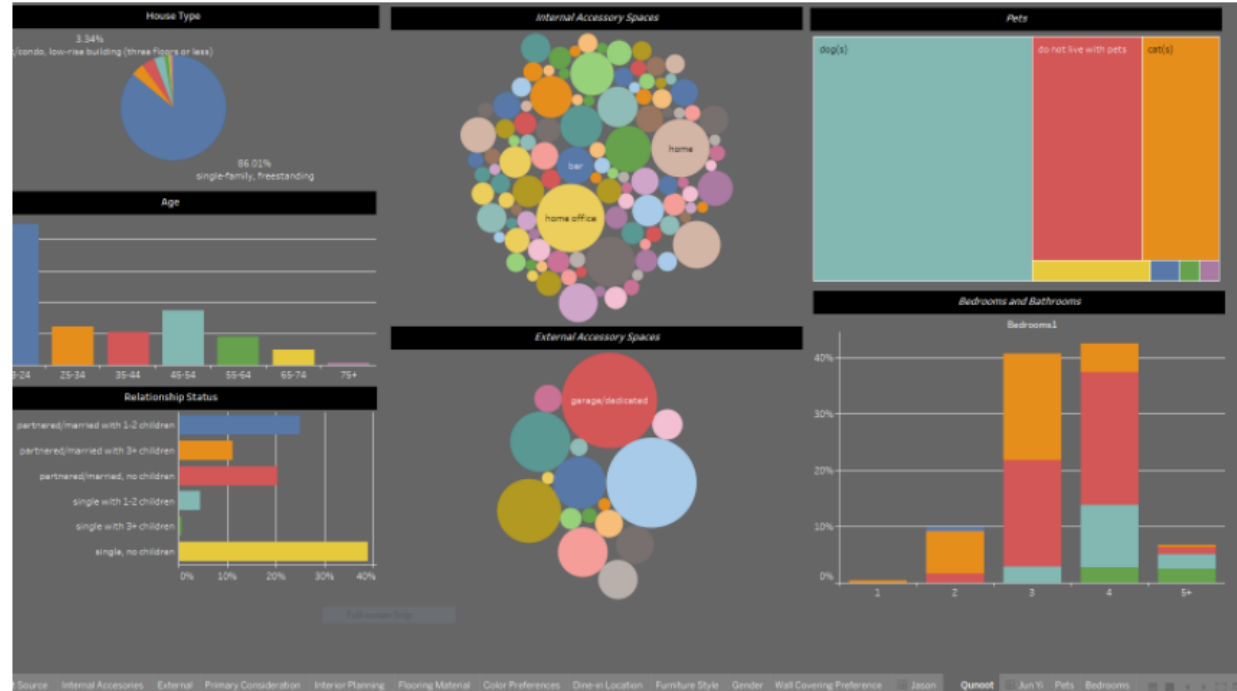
House Type

3.34%
/condo, low-rise building (three floors or less)

86.01%
single-family, freestanding

Age

8-24
25-34
35-44
45-54
55-64
65-74
75+

Relationship Status

partnered/married with 1-2 children
partnered/married with 3+ children
partnered/married, no children
single with 1-2 children
single with 3+ children
single, no children

0%
10%
20%
30%
40%

Internal Accessory Spaces

bar
home
home office

External Accessory Spaces

garage/dedicated

Pets

dog(s)
do not live with pets
cat(s)

Bedrooms and Bathrooms

Bedrooms1

40%
30%
20%
10%
0%

1
2
3
4
5+

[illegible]

Source Internal Accesories External Primary Consideration Interior Planning Flooring Material Color Preferences Dine-in Location Furniture Style Gender Wall Covering Preference Jason Qunoot Jun Yi Pets Bedrooms